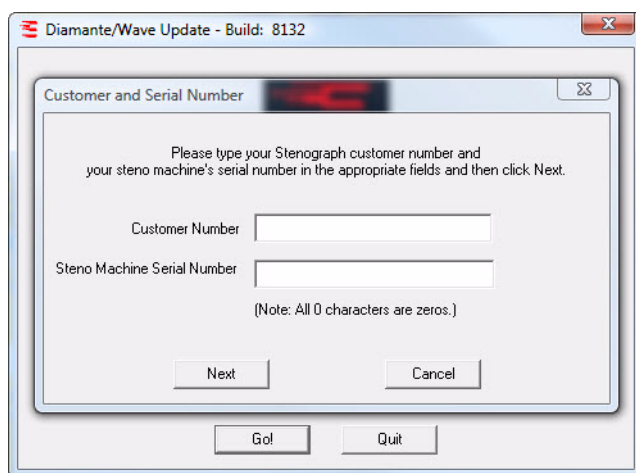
Diamante/Wave Update - Build: 8132

Customer and Serial Number

Please type your Stenograph customer number and your steno machine's serial number in the appropriate fields and then click Next.

Customer Number

Steno Machine Serial Number

(Note: All 0 characters are zeros.)

Next

Cancel

Go!

Quit